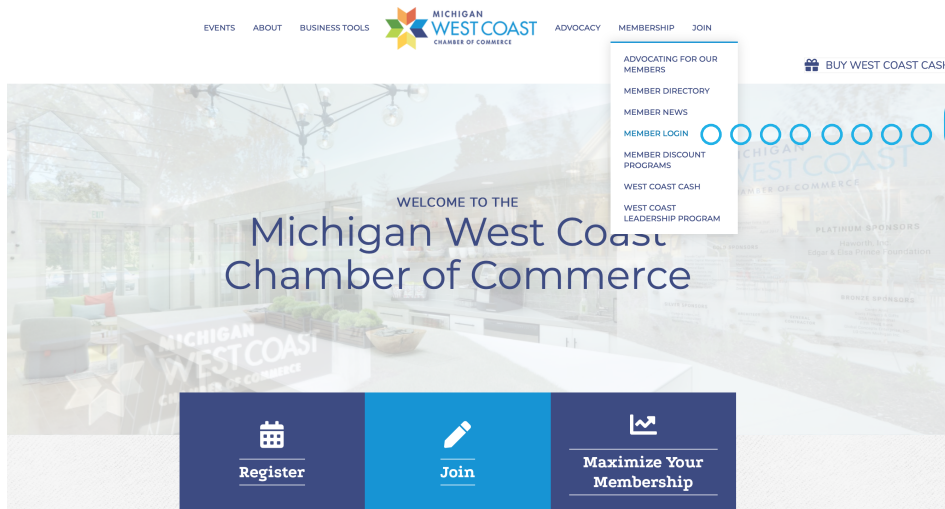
EVENTS ABOUT BUSINESS TOOLS MICHIGAN WEST COAST CHAMBER OF COMMERCE ADVOCACY MEMBERSHIP JOIN

ADVOCATING FOR OUR MEMBERS
MEMBER DIRECTORY
MEMBER NEWS
MEMBER LOGIN
MEMBER DISCOUNT PROGRAMS
WEST COAST CASH
WEST COAST LEADERSHIP PROGRAM

BUY WEST COAST CASH

WELCOME TO THE
Michigan West Coast
Chamber of Commerce

Register
Join
Maximize Your Membership